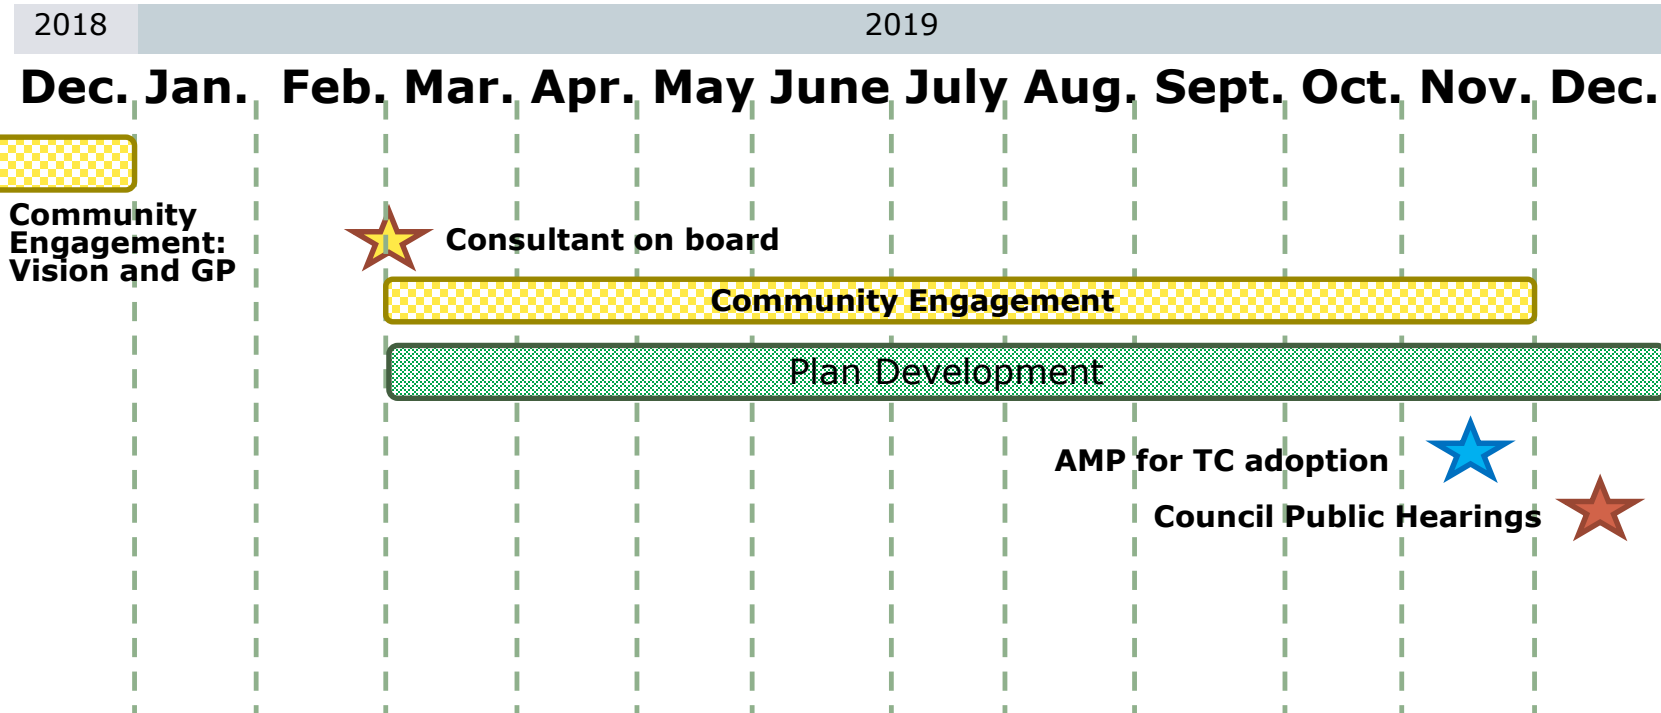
2018

2019

Dec. Jan. Feb. Mar. Apr. May June July Aug. Sept. Oct. Nov. Dec.

Community Engagement: Vision and GP

Consultant on board

Community Engagement

Plan Development

AMP for TC adoption

Council Public Hearings